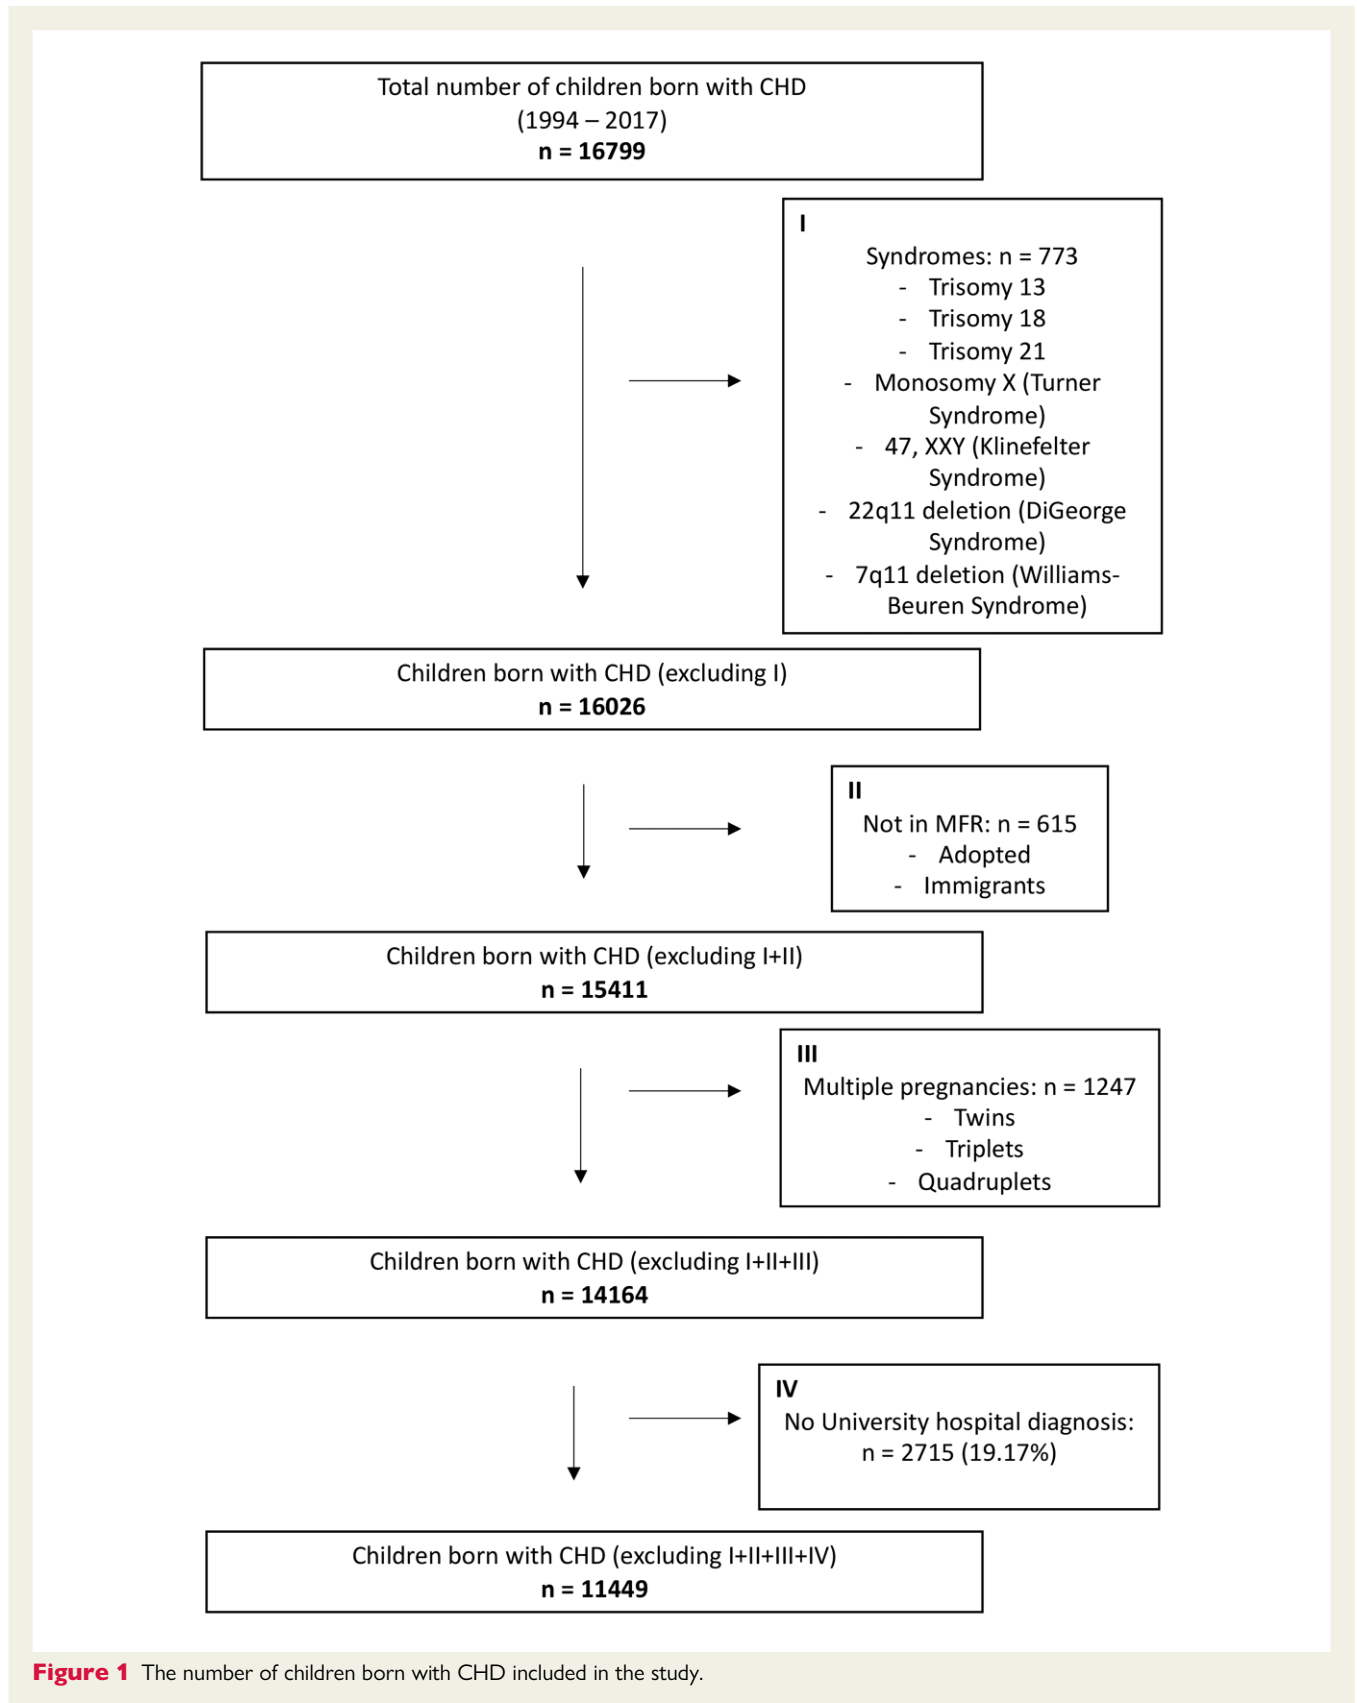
Total number of children born with CHD
(1994 – 2017)
**n = 16799**

I
Syndromes: n = 773
- Trisomy 13
- Trisomy 18
- Trisomy 21
- Monosomy X (Turner Syndrome)
- 47, XXY (Klinefelter Syndrome)
- 22q11 deletion (DiGeorge Syndrome)
- 7q11 deletion (Williams-Beuren Syndrome)

Children born with CHD (excluding I)
**n = 16026**

II
Not in MFR: n = 615
- Adopted
- Immigrants

Children born with CHD (excluding I+II)
**n = 15411**

III
Multiple pregnancies: n = 1247
- Twins
- Triplets
- Quadruplets

Children born with CHD (excluding I+II+III)
**n = 14164**

IV
No University hospital diagnosis:
n = 2715 (19.17%)

Children born with CHD (excluding I+II+III+IV)
**n = 11449**

Figure 1 The number of children born with CHD included in the study.